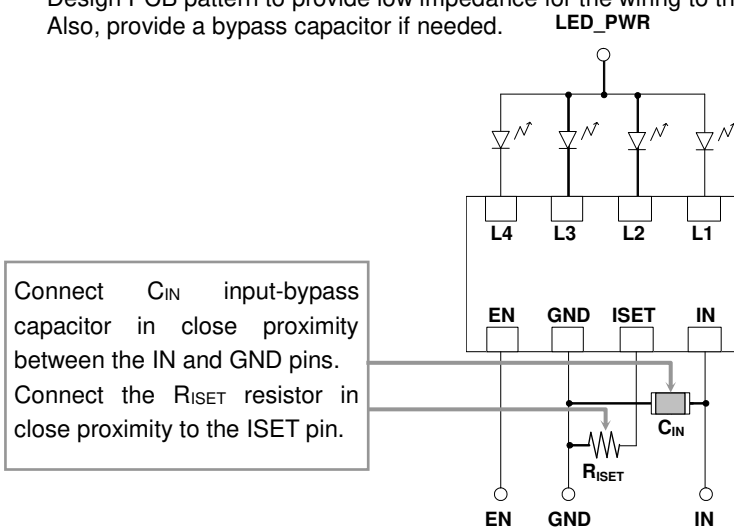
Design PCB pattern to provide low impedance for the wiring to th
Also, provide a bypass capacitor if needed.

LED_PWR

L4 L3 L2 L1

EN GND ISET IN

Connect $C_{IN}$ input-bypass capacitor in close proximity between the IN and GND pins. Connect the $R_{ISET}$ resistor in close proximity to the ISET pin.

$C_{IN}$

$R_{ISET}$

EN GND IN